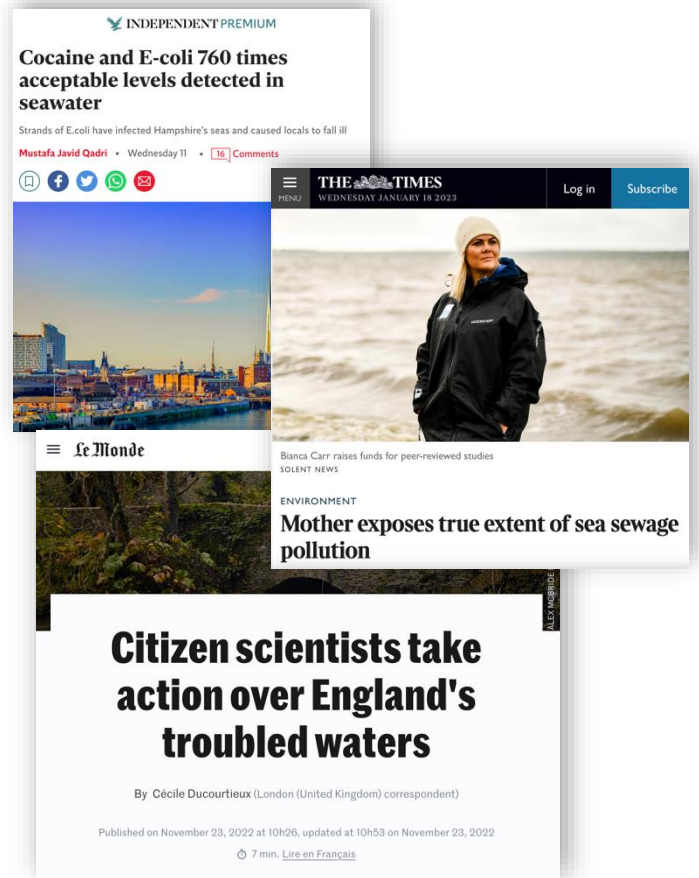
INDEPENDENT PREMIUM

Cocaine and E-coli 760 times acceptable levels detected in seawater

Strands of E.coli have infected Hampshire's seas and caused locals to fall ill

Mustafa Javid Qadri • Wednesday 11 • 16 Comments

MENU THE TIMES WEDNESDAY JANUARY 18 2023 Log in Subscribe

Bianca Carr raises funds for peer-reviewed studies
SOLENT NEWS

ENVIRONMENT

Mother exposes true extent of sea sewage pollution

Le Monde

ALEX MCBRIDE

Citizen scientists take action over England's troubled waters

By Cécile Ducourtieux (London (United Kingdom) correspondent)

Published on November 23, 2022 at 10h26, updated at 10h53 on November 23, 2022

7 min. Lire en Français